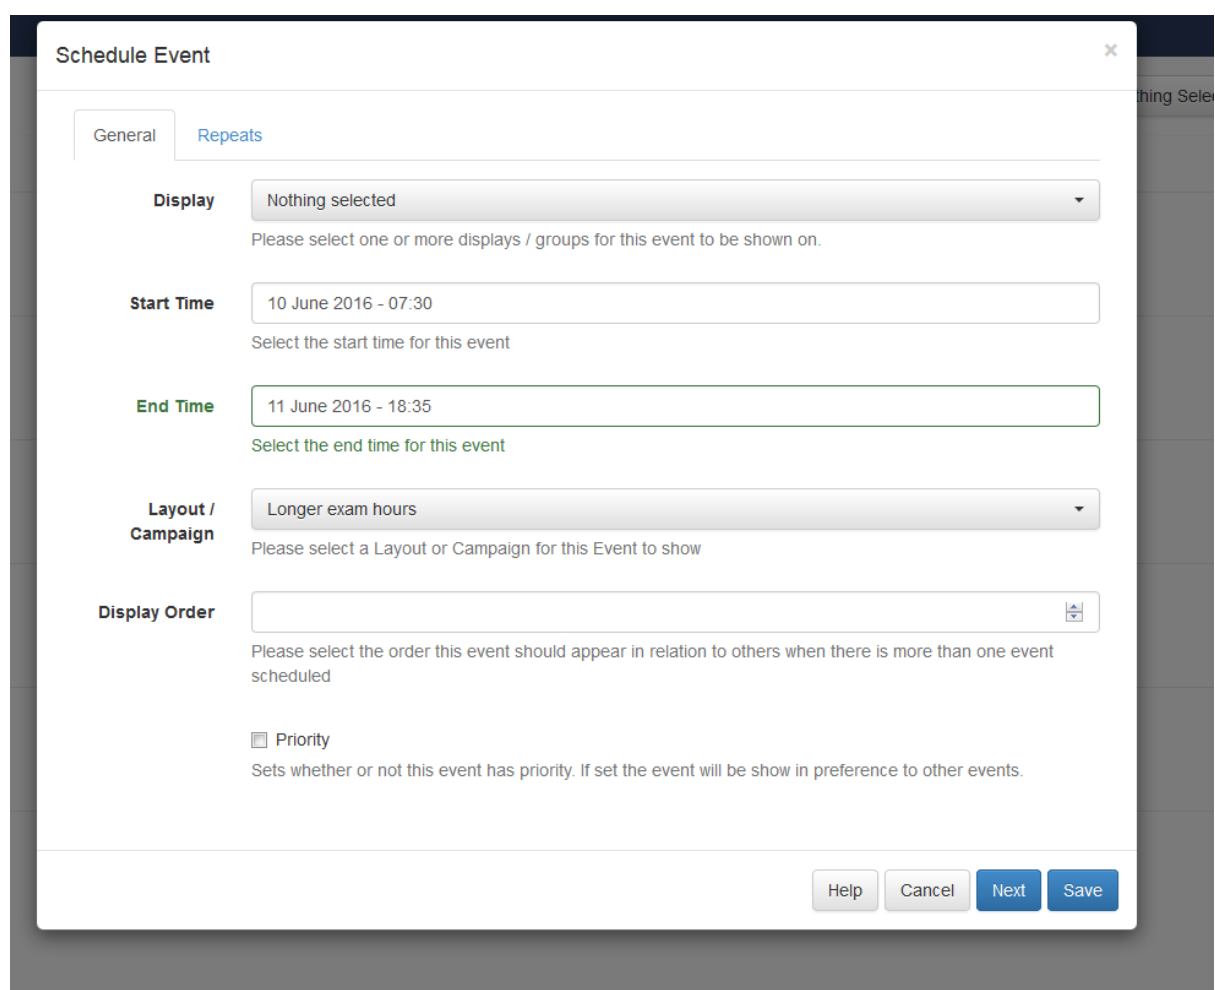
Schedule Event

×

thing Selec

General Repeats

Display
Nothing selected
Please select one or more displays / groups for this event to be shown on.

Start Time
10 June 2016 - 07:30
Select the start time for this event

End Time
11 June 2016 - 18:35
Select the end time for this event

Layout / Campaign
Longer exam hours
Please select a Layout or Campaign for this Event to show

Display Order
Please select the order this event should appear in relation to others when there is more than one event scheduled

Priority
Sets whether or not this event has priority. If set the event will be show in preference to other events.

Help Cancel Next Save